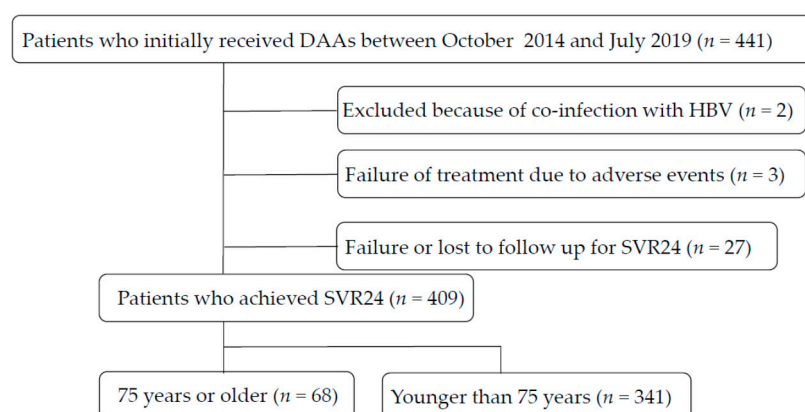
Patients who initially received DAAs between October 2014 and July 2019 ($n$ = 441)

Excluded because of co-infection with HBV ($n$ = 2)

Failure of treatment due to adverse events ($n$ = 3)

Failure or lost to follow up for SVR24 ($n$ = 27)

Patients who achieved SVR24 ($n$ = 409)

75 years or older ($n$ = 68)

Younger than 75 years ($n$ = 341)